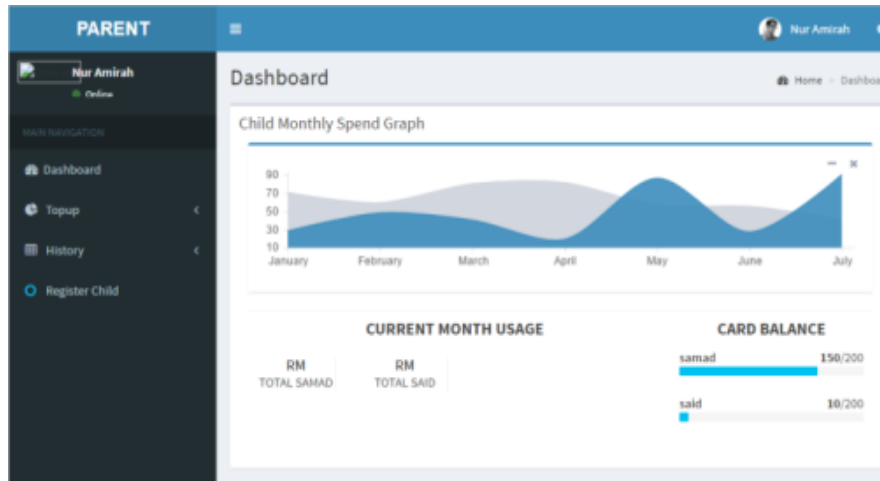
PARENT

≡

Nur Amirah

Nur Amirah
Online

MAIN NAVIGATION

Dashboard

Topup

History

Register Child

Dashboard

Home > Dashboa

Child Monthly Spend Graph

90
70
50
30
10

January February March April May June July

CURRENT MONTH USAGE

RM
TOTAL SAMAD

RM
TOTAL SAID

CARD BALANCE

samad 150/200

said 10/200